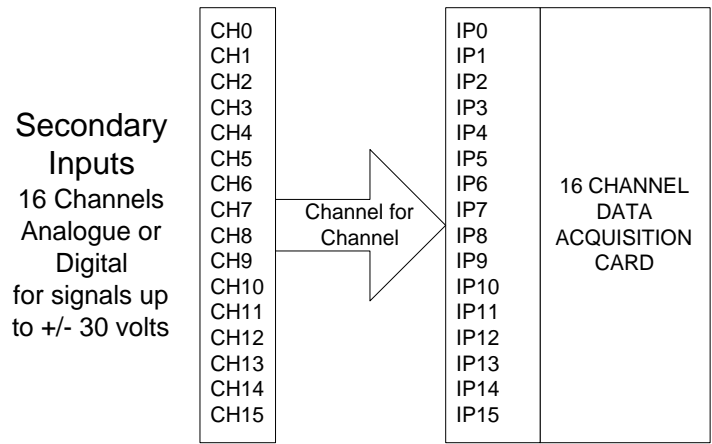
Secondary Inputs
16 Channels Analogue or Digital for signals up to +/- 30 volts

CH0
CH1
CH2
CH3
CH4
CH5
CH6
CH7
CH8
CH9
CH10
CH11
CH12
CH13
CH14
CH15

Channel for Channel

IP0
IP1
IP2
IP3
IP4
IP5
IP6
IP7
IP8
IP9
IP10
IP11
IP12
IP13
IP14
IP15

16 CHANNEL DATA ACQUISITION CARD